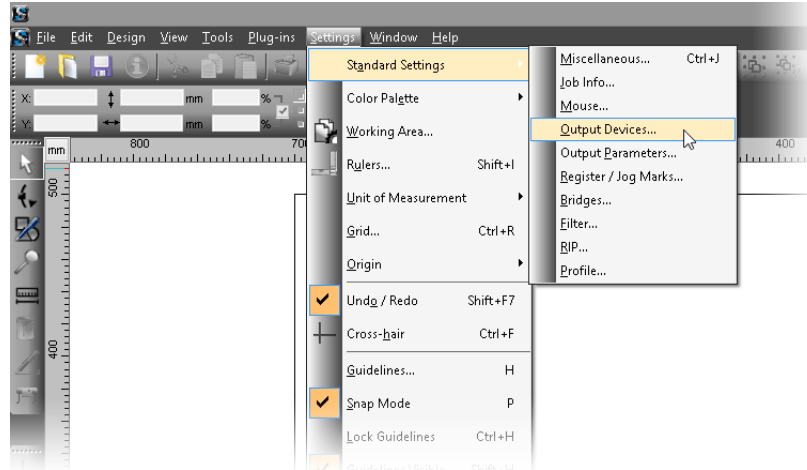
File Edit Design View Tools Plug-ins Settings Window Help

X: mm %
Y: mm %

mm 800 700 400

500

400

Standard Settings
Color Palette
Working Area...
Rulers... Shift+I
Unit of Measurement
Grid... Ctrl+R
Origin
Undo / Redo Shift+F7
Cross-hair Ctrl+F
Guidelines... H
Snap Mode P
Lock Guidelines Ctrl+H

Miscellaneous... Ctrl+J
Job Info...
Mouse...
Output Devices...
Output Parameters...
Register / Jog Marks...
Bridges...
Filter...
RIP...
Profile...